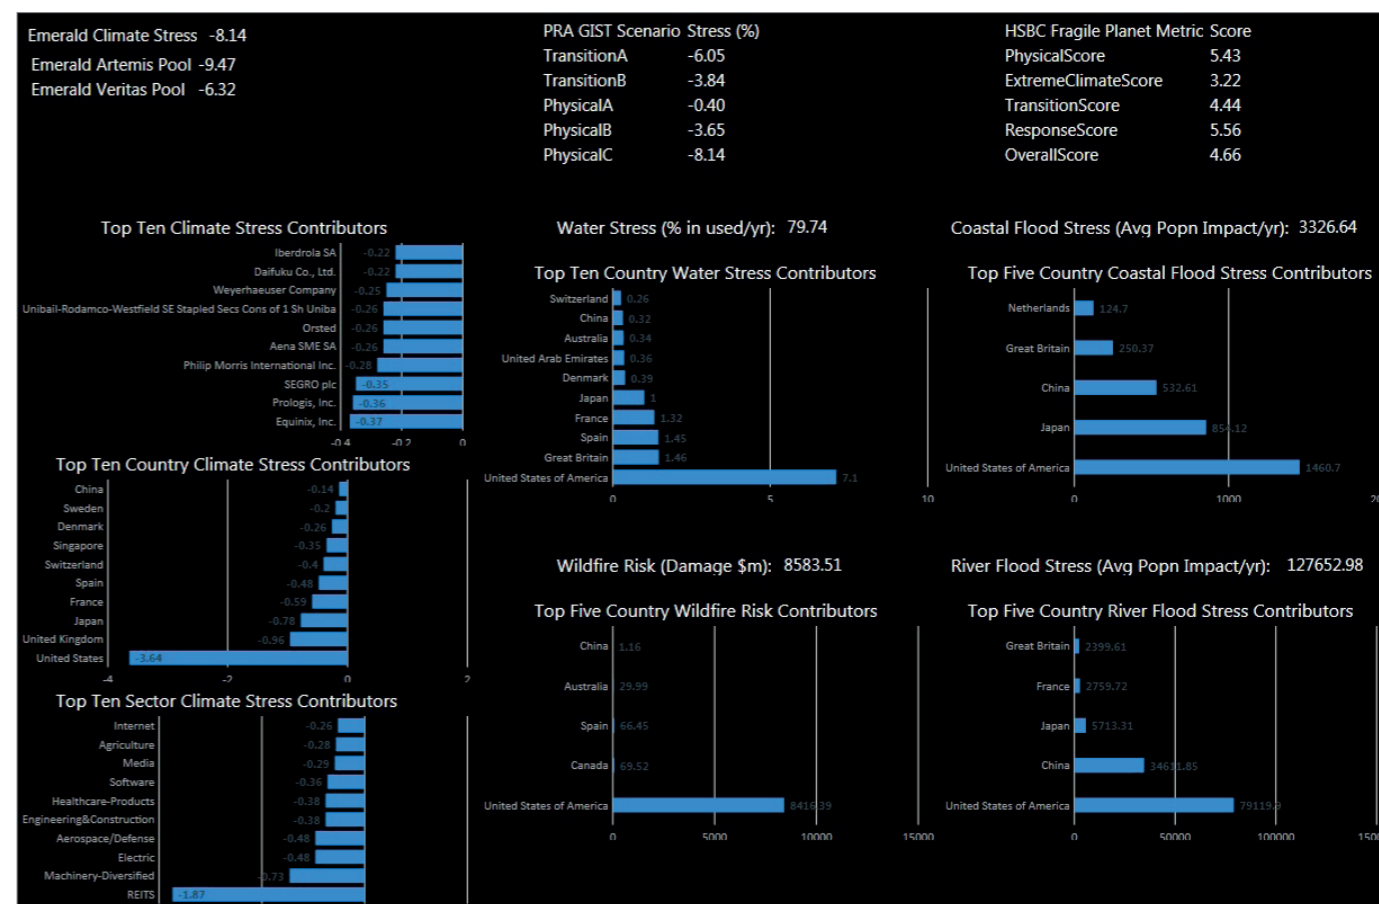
Emerald Climate Stress -8.14
Emerald Artemis Pool -9.47
Emerald Veritas Pool -6.32

| PRA GIST Scenario | Stress (%) |
|---|---|
| TransitionA | -6.05 |
| TransitionB | -3.84 |
| PhysicalA | -0.40 |
| PhysicalB | -3.65 |
| PhysicalC | -8.14 |

| HSBC Fragile Planet Metric | Score |
|---|---|
| PhysicalScore | 5.43 |
| ExtremeClimateScore | 3.22 |
| TransitionScore | 4.44 |
| ResponseScore | 5.56 |
| OverallScore | 4.66 |

Top Ten Climate Stress Contributors
Iberdrola SA -0.22
Daifuku Co., Ltd. -0.22
Weyerhaeuser Company -0.25
Unibail-Rodamco-Westfield SE Stapled Secs Cons of 1 Sh Uniba -0.26
Orsted -0.26
Aena SME SA -0.26
Philip Morris International Inc. -0.28
SEGRO plc -0.35
Prologis, Inc. -0.36
Equinix, Inc. -0.37
-0.4 -0.2 0

Top Ten Country Climate Stress Contributors
China -0.14
Sweden -0.2
Denmark -0.26
Singapore -0.35
Switzerland -0.4
Spain -0.48
France -0.59
Japan -0.78
United Kingdom -0.96
United States -3.64
-4 -2 0 2

Top Ten Sector Climate Stress Contributors
Internet -0.26
Agriculture -0.28
Media -0.29
Software -0.36
Healthcare-Products -0.38
Engineering&Construction -0.38
Aerospace/Defense -0.48
Electric -0.48
Machinery-Diversified -0.73
REITS -1.87

Water Stress (% in used/yr): 79.74

Top Ten Country Water Stress Contributors
Switzerland 0.26
China 0.32
Australia 0.34
United Arab Emirates 0.36
Denmark 0.39
Japan 1
France 1.32
Spain 1.45
Great Britain 1.46
United States of America 7.1
0 5 10

Wildfire Risk (Damage $m): 8583.51

Top Five Country Wildfire Risk Contributors
China 1.16
Australia 29.99
Spain 66.45
Canada 69.52
United States of America 8416.39
0 5000 10000 15000

Coastal Flood Stress (Avg Popn Impact/yr): 3326.64

Top Five Country Coastal Flood Stress Contributors
Netherlands 124.7
Great Britain 250.37
China 532.61
Japan 854.12
United States of America 1460.7
0 1000 2

River Flood Stress (Avg Popn Impact/yr): 127652.98

Top Five Country River Flood Stress Contributors
Great Britain 2399.61
France 2759.72
Japan 5713.31
China 34611.85
United States of America 79119.3
0 50000 100000 150